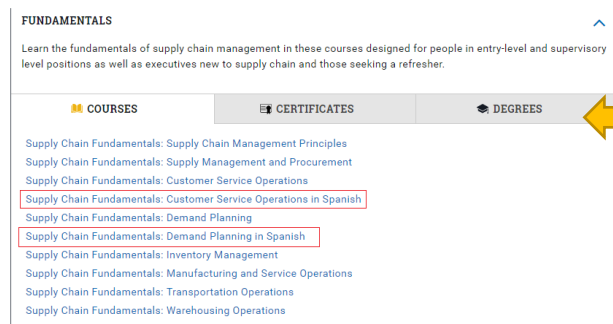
FUNDAMENTALS

Learn the fundamentals of supply chain management in these courses designed for people in entry-level and supervisory level positions as well as executives new to supply chain and those seeking a refresher.

COURSES | CERTIFICATES | DEGREES

Supply Chain Fundamentals: Supply Chain Management Principles
Supply Chain Fundamentals: Supply Management and Procurement
Supply Chain Fundamentals: Customer Service Operations
Supply Chain Fundamentals: Customer Service Operations in Spanish
Supply Chain Fundamentals: Demand Planning
Supply Chain Fundamentals: Demand Planning in Spanish
Supply Chain Fundamentals: Inventory Management
Supply Chain Fundamentals: Manufacturing and Service Operations
Supply Chain Fundamentals: Transportation Operations
Supply Chain Fundamentals: Warehousing Operations